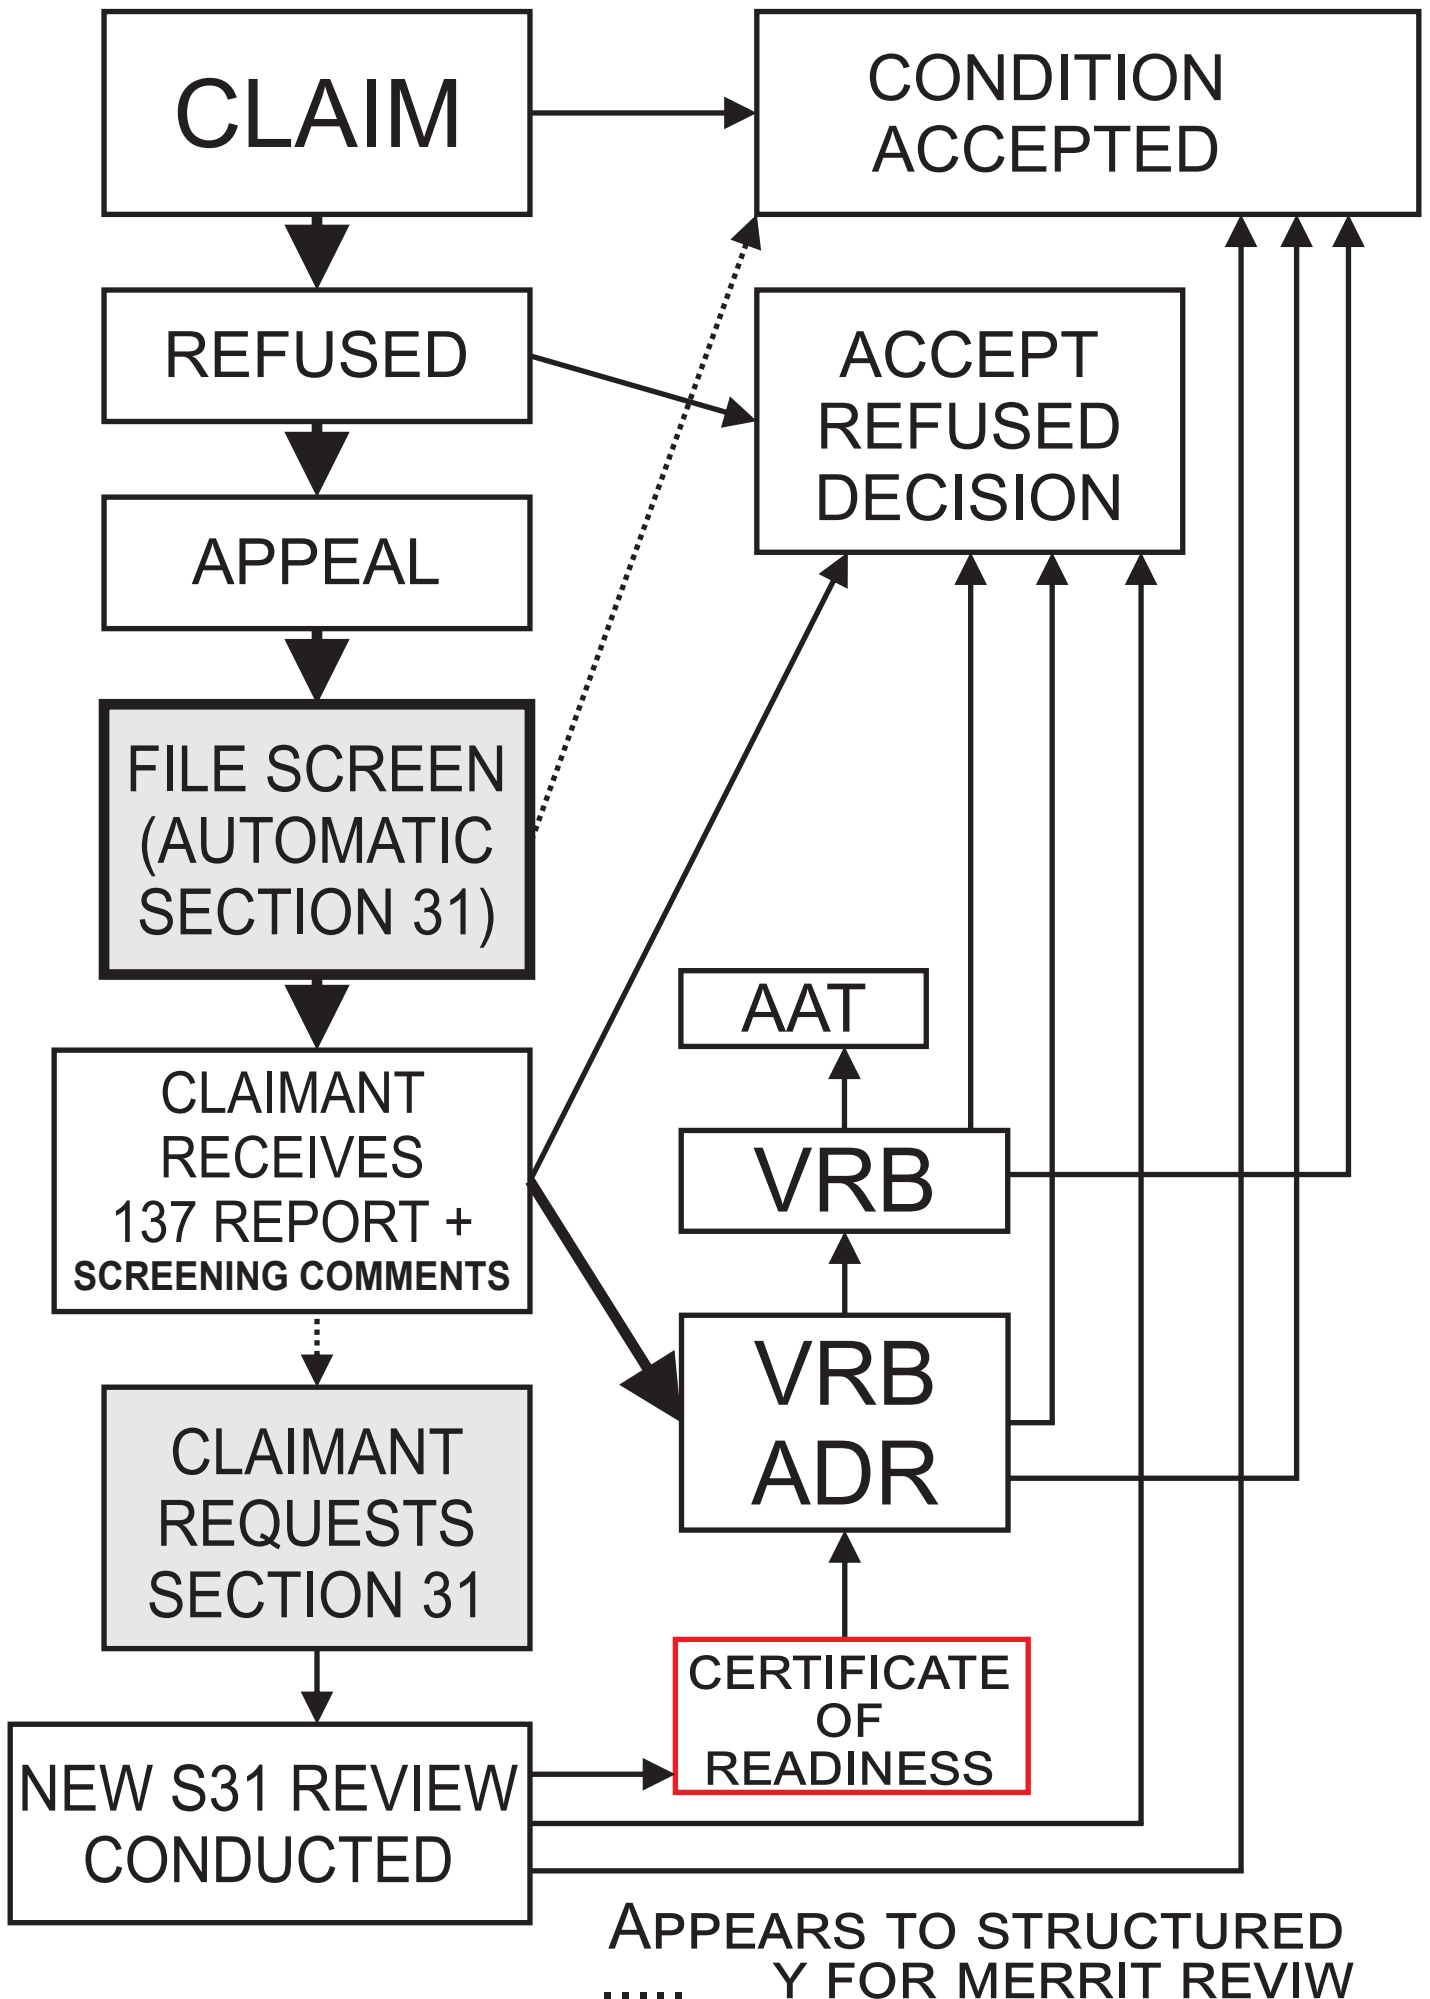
CLAIM

CONDITION ACCEPTED

REFUSED

ACCEPT REFUSED DECISION

APPEAL

FILE SCREEN (AUTOMATIC SECTION 31)

AAT

VRB

CLAIMANT RECEIVES 137 REPORT + SCREENING COMMENTS

VRB ADR

CLAIMANT REQUESTS SECTION 31

CERTIFICATE OF READINESS

NEW S31 REVIEW CONDUCTED

APPEARS TO STRUCTURED
..... Y FOR MERRIT REVIW